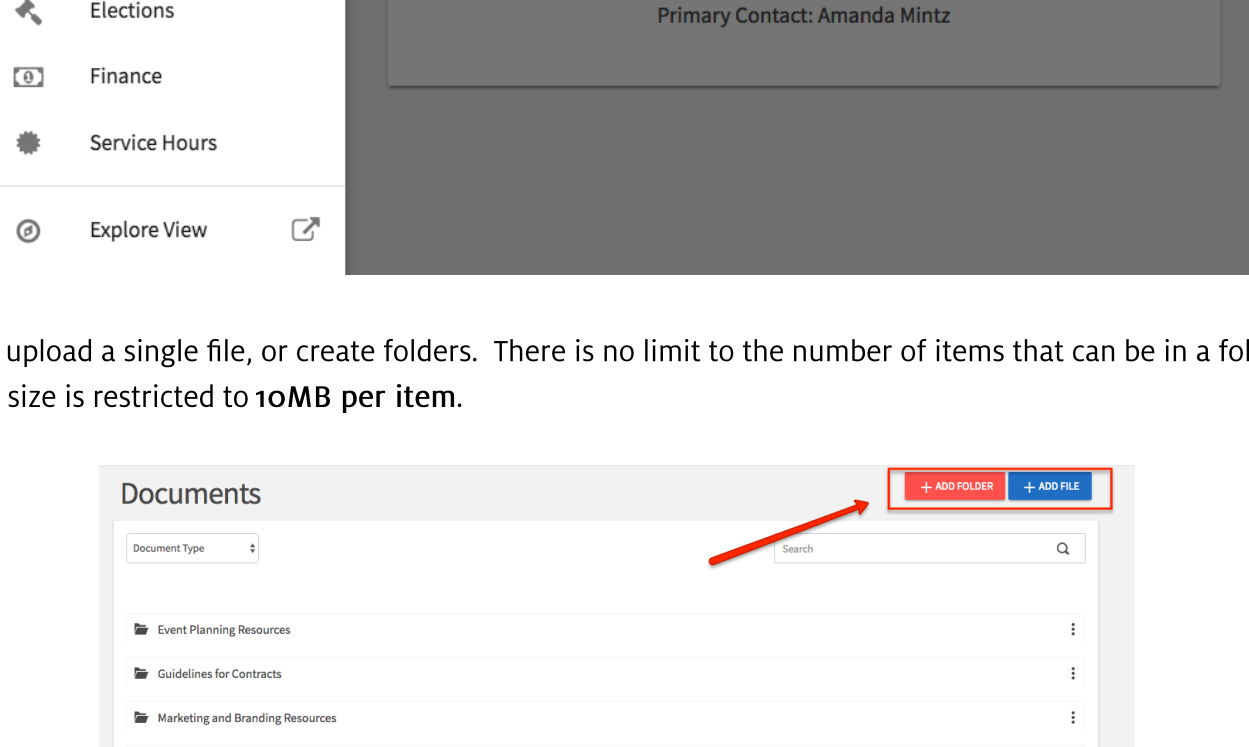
Elections

Finance

Service Hours

Explore View

Primary Contact: Amanda Mintz

upload a single file, or create folders. There is no limit to the number of items that can be in a fol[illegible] size is restricted to 10MB per item.

Documents

+ ADD FOLDER

+ ADD FILE

Document Type

Search

Event Planning Resources

Guidelines for Contracts

Marketing and Branding Resources